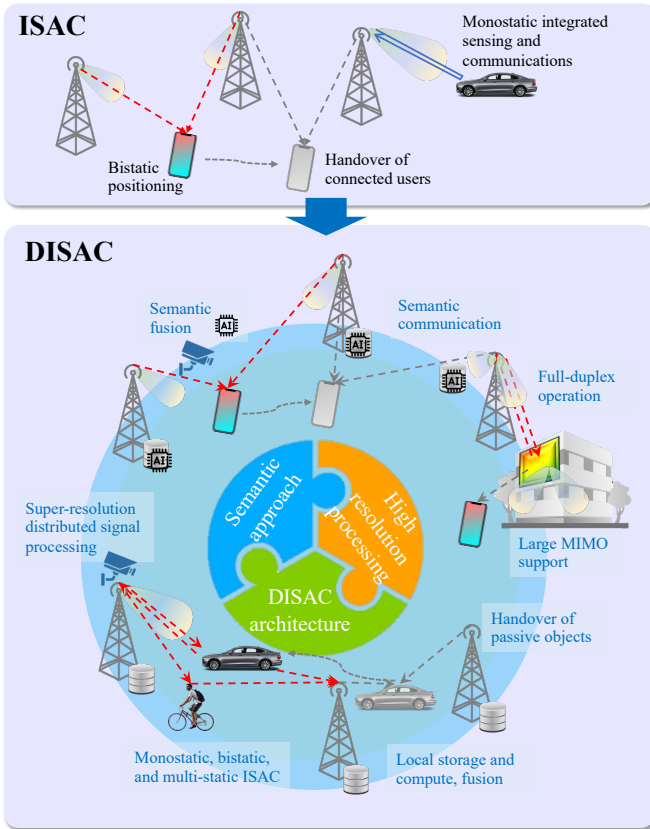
ISAC

Monostatic integrated sensing and communications

Bistatic positioning

Handover of connected users

DISAC

Semantic fusion

AI

Semantic communication

AI

AI

Full-duplex operation

AI

Semantic approach

High resolution processing

DISAC architecture

Super-resolution distributed signal processing

Large MIMO support

Handover of passive objects

Monostatic, bistatic, and multi-static ISAC

Local storage and compute, fusion